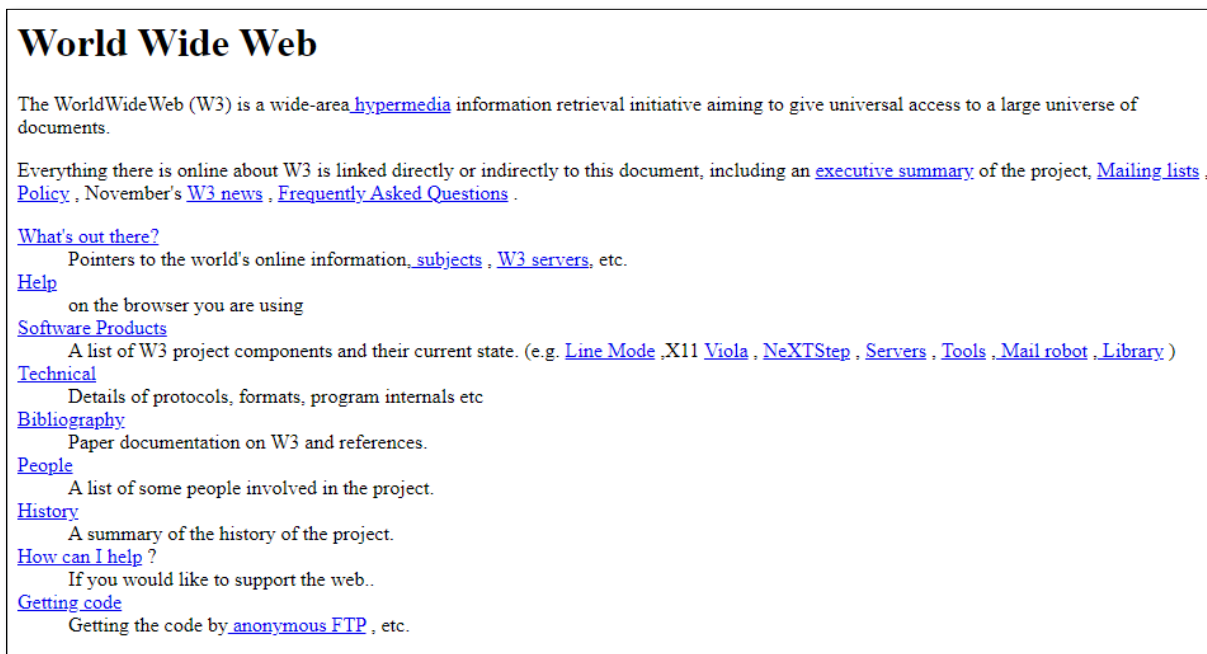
# World Wide Web

The WorldWideWeb (W3) is a wide-area hypermedia information retrieval initiative aiming to give universal access to a large universe of documents.

Everything there is online about W3 is linked directly or indirectly to this document, including an executive summary of the project, Mailing lists , Policy , November's W3 news , Frequently Asked Questions .

What's out there?
Pointers to the world's online information, subjects , W3 servers, etc.
Help
on the browser you are using
Software Products
A list of W3 project components and their current state. (e.g. Line Mode ,X11 Viola , NeXTStep , Servers , Tools , Mail robot , Library )
Technical
Details of protocols, formats, program internals etc
Bibliography
Paper documentation on W3 and references.
People
A list of some people involved in the project.
History
A summary of the history of the project.
How can I help ?
If you would like to support the web..
Getting code
Getting the code by anonymous FTP , etc.